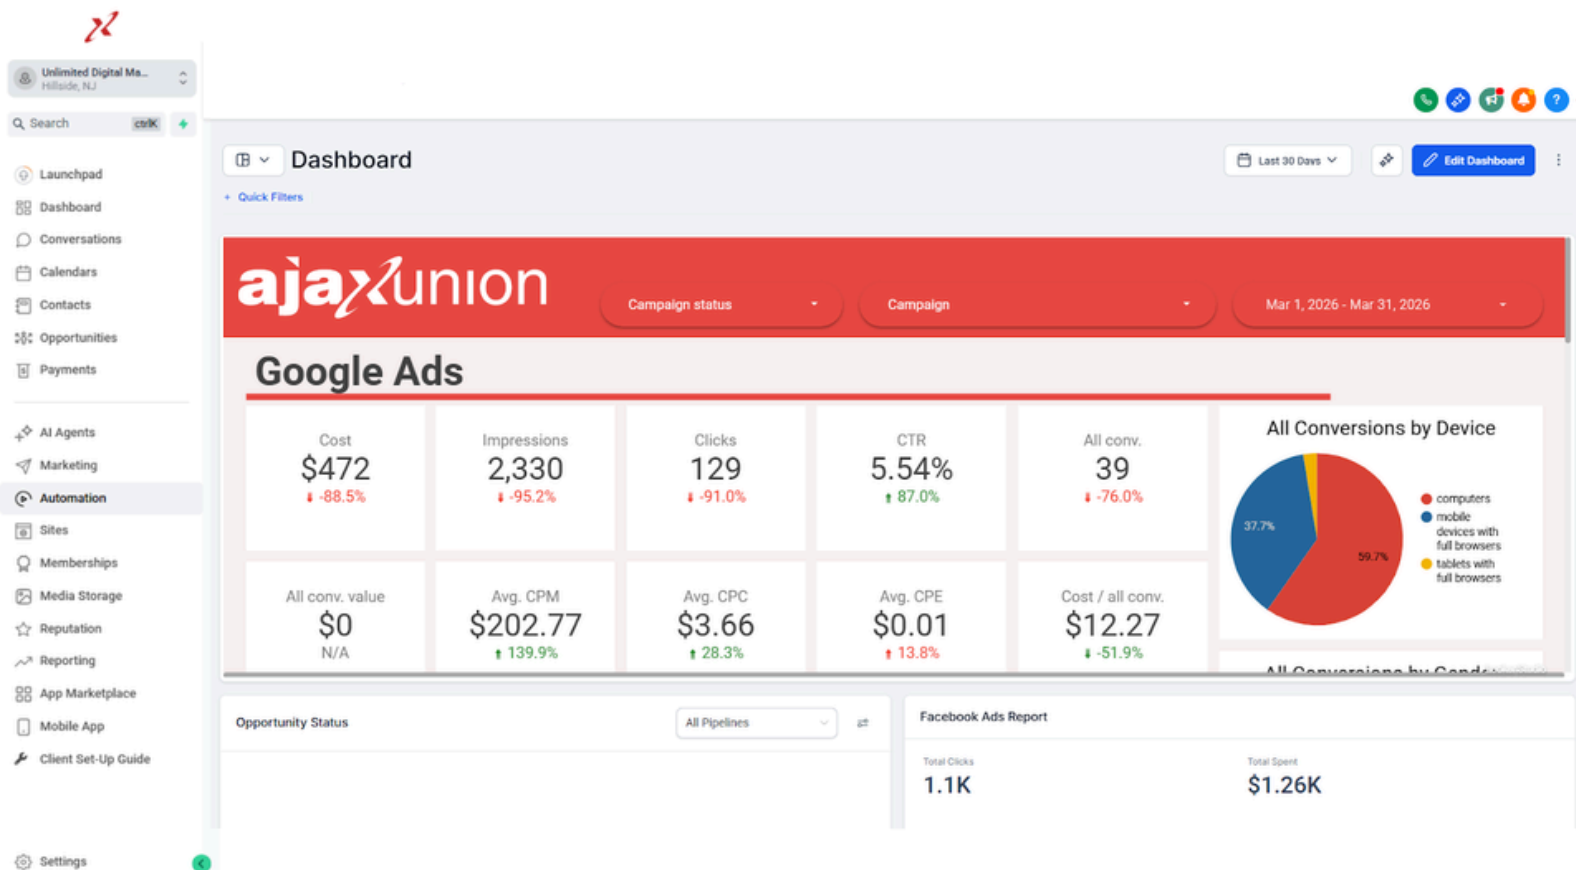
Unlimited Digital Ma...
Hillside, NJ

Search ctrlK

Launchpad
Dashboard
Conversations
Calendars
Contacts
Opportunities
Payments

AI Agents
Marketing
Automation
Sites
Memberships
Media Storage
Reputation
Reporting
App Marketplace
Mobile App
Client Set-Up Guide

Settings

Dashboard

+ Quick Filters

Last 30 Days

Edit Dashboard

ajaxunion

Campaign status

Campaign

Mar 1, 2026 - Mar 31, 2026

Google Ads

| Cost | Impressions | Clicks | CTR | All conv. |
|---|---|---|---|---|
| $472 | 2,330 | 129 | 5.54% | 39 |
| -88.5% | -95.2% | -91.0% | 87.0% | -76.0% |

| All conv. value | Avg. CPM | Avg. CPC | Avg. CPE | Cost / all conv. |
|---|---|---|---|---|
| $0 | $202.77 | $3.66 | $0.01 | $12.27 |
| N/A | 139.9% | 28.3% | 13.8% | -51.9% |

All Conversions by Device

37.7%
59.7%

computers
mobile devices with full browsers
tablets with full browsers

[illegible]

Opportunity Status

All Pipelines

Facebook Ads Report

Total Clicks
1.1K

Total Spent
$1.26K